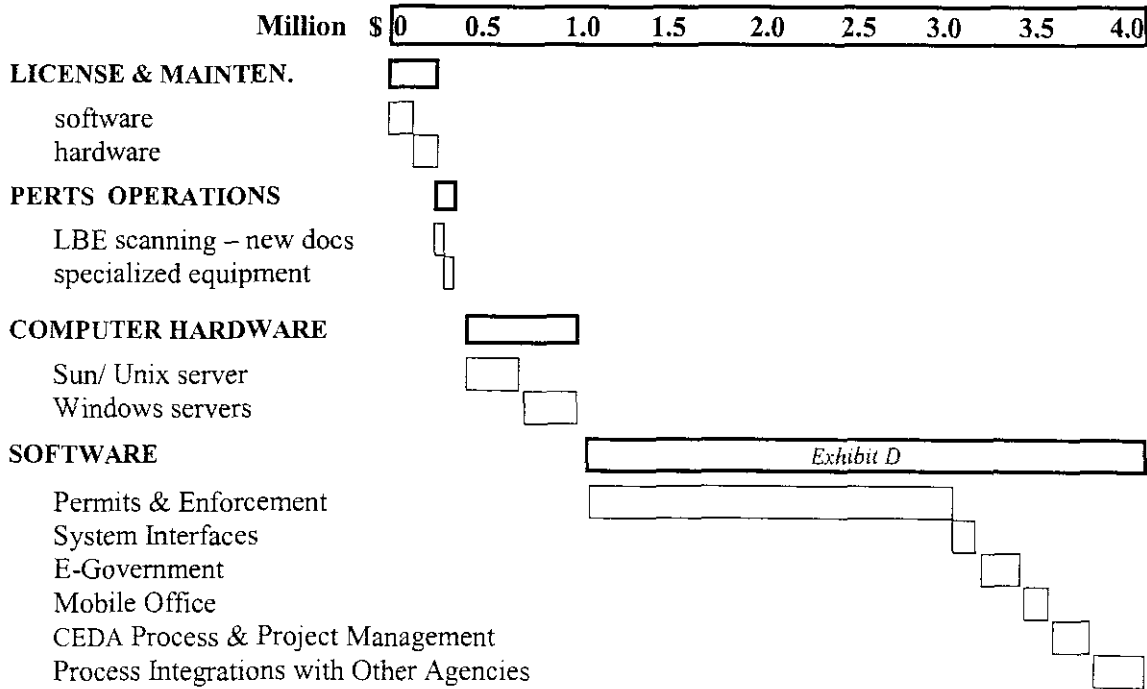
Million $ 0 0.5 1.0 1.5 2.0 2.5 3.0 3.5 4.0

LICENSE & MAINTEN.

software
hardware

PERTS OPERATIONS

LBE scanning – new docs
specialized equipment

COMPUTER HARDWARE

Sun/ Unix server
Windows servers

SOFTWARE

Exhibit D

Permits & Enforcement
System Interfaces
E-Government
Mobile Office
CEDA Process & Project Management
Process Integrations with Other Agencies